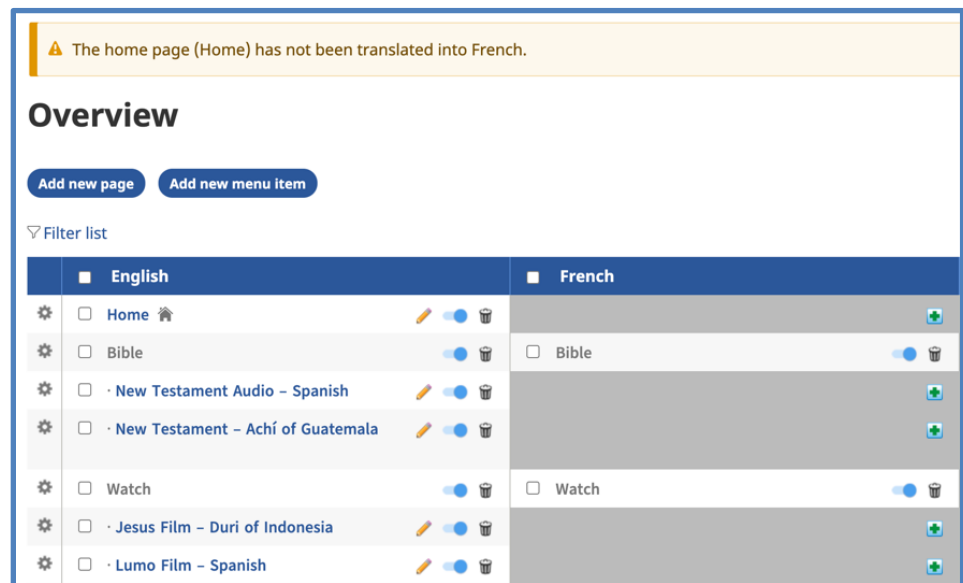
The home page (Home) has not been translated into French.

Overview

Add new page Add new menu item

Filter list

| | English | French |
|---|---|---|
| | Home | |
| | Bible | Bible |
| | · New Testament Audio – Spanish | |
| | · New Testament – Achí of Guatemala | |
| | Watch | Watch |
| | · Jesus Film – Duri of Indonesia | |
| | · Lumo Film – Spanish | |